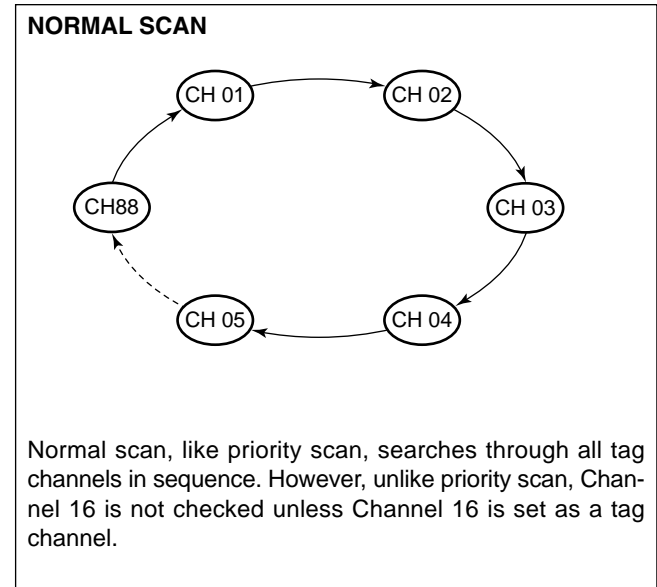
NORMAL SCAN

CH 01

CH 02

CH 03

CH 04

CH 05

CH88

Normal scan, like priority scan, searches through all tag channels in sequence. However, unlike priority scan, Channel 16 is not checked unless Channel 16 is set as a tag channel.